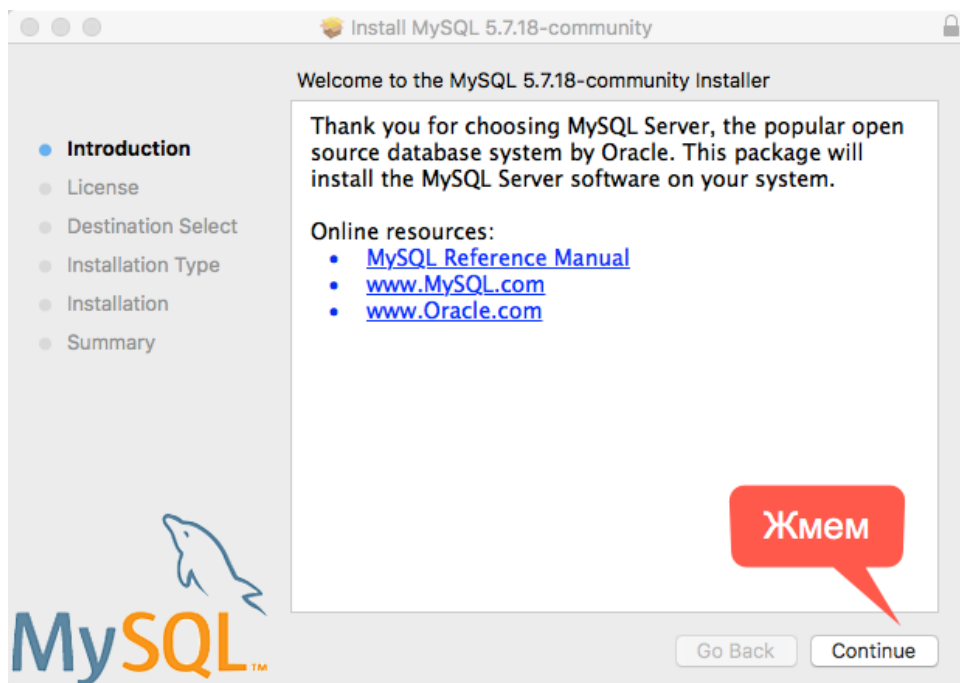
Install MySQL 5.7.18-community

Welcome to the MySQL 5.7.18-community Installer

Introduction
License
Destination Select
Installation Type
Installation
Summary

Thank you for choosing MySQL Server, the popular open source database system by Oracle. This package will install the MySQL Server software on your system.

Online resources:
- MySQL Reference Manual
- www.MySQL.com
- www.Oracle.com

Жмем

MySQL™

Go Back
Continue